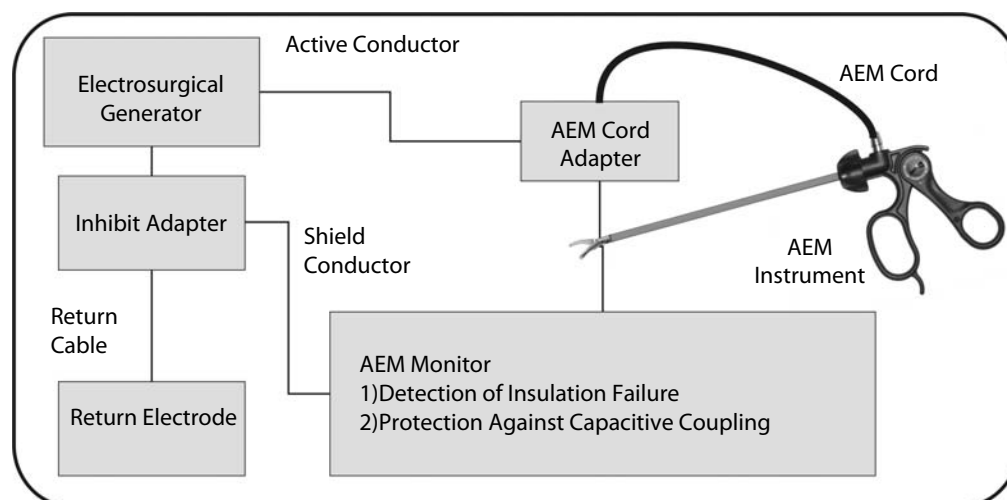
Active Conductor

Electrosurgical Generator

AEM Cord

AEM Cord Adapter

Inhibit Adapter

Shield Conductor

AEM Instrument

Return Cable

AEM Monitor
1)Detection of Insulation Failure
2)Protection Against Capacitive Coupling

Return Electrode